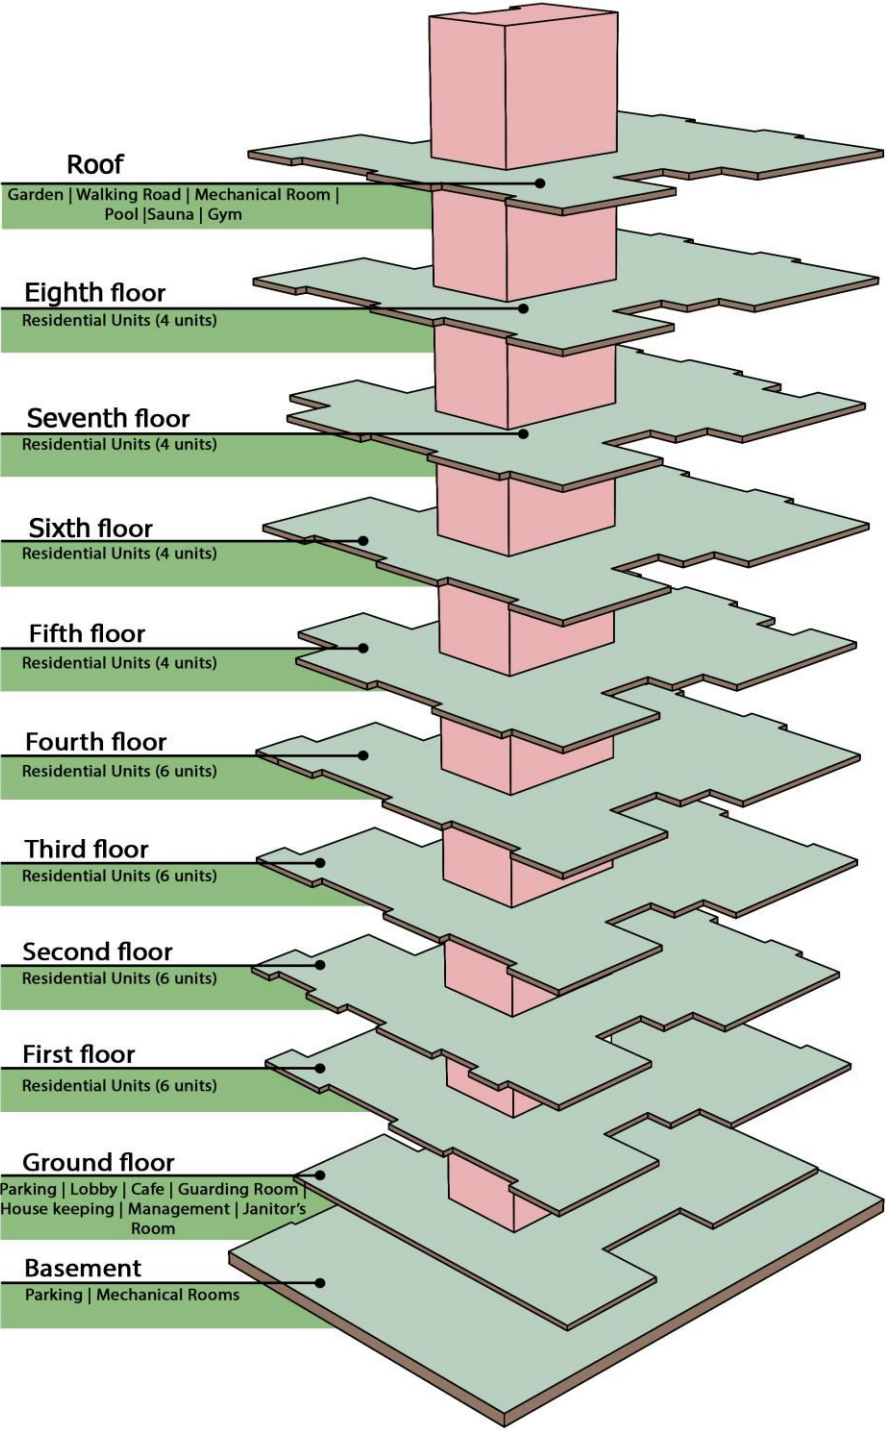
Roof
Garden | Walking Road | Mechanical Room | Pool |Sauna | Gym

Eighth floor
Residential Units (4 units)

Seventh floor
Residential Units (4 units)

Sixth floor
Residential Units (4 units)

Fifth floor
Residential Units (4 units)

Fourth floor
Residential Units (6 units)

Third floor
Residential Units (6 units)

Second floor
Residential Units (6 units)

First floor
Residential Units (6 units)

Ground floor
Parking | Lobby | Cafe | Guarding Room | House keeping | Management | Janitor's Room

Basement
Parking | Mechanical Rooms